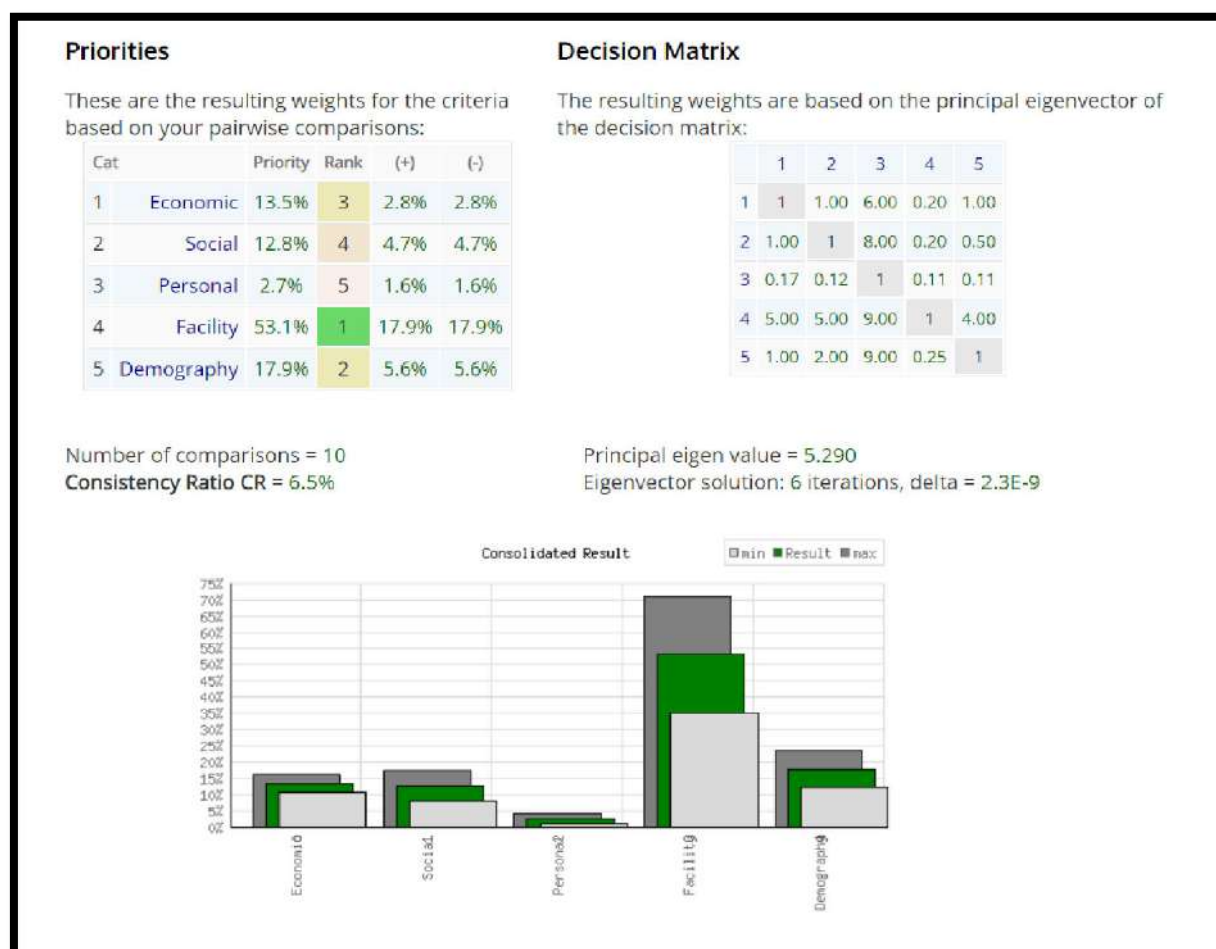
**Priorities**

These are the resulting weights for the criteria based on your pairwise comparisons:

| Cat | | Priority | Rank | (+) | (-) |
|---|---|---|---|---|---|
| 1 | Economic | 13.5% | 3 | 2.8% | 2.8% |
| 2 | Social | 12.8% | 4 | 4.7% | 4.7% |
| 3 | Personal | 2.7% | 5 | 1.6% | 1.6% |
| 4 | Facility | 53.1% | 1 | 17.9% | 17.9% |
| 5 | Demography | 17.9% | 2 | 5.6% | 5.6% |

Number of comparisons = 10
**Consistency Ratio CR** = 6.5%

**Decision Matrix**

The resulting weights are based on the principal eigenvector of the decision matrix:

| | 1 | 2 | 3 | 4 | 5 |
|---|---|---|---|---|---|
| 1 | 1 | 1.00 | 6.00 | 0.20 | 1.00 |
| 2 | 1.00 | 1 | 8.00 | 0.20 | 0.50 |
| 3 | 0.17 | 0.12 | 1 | 0.11 | 0.11 |
| 4 | 5.00 | 5.00 | 9.00 | 1 | 4.00 |
| 5 | 1.00 | 2.00 | 9.00 | 0.25 | 1 |

Principal eigen value = 5.290
Eigenvector solution: 6 iterations, delta = 2.3E-9

Consolidated Result
min Result max

75%
70%
65%
60%
55%
50%
45%
40%
35%
30%
25%
20%
15%
10%
5%
0%

Economic Social Personal Facility Demography